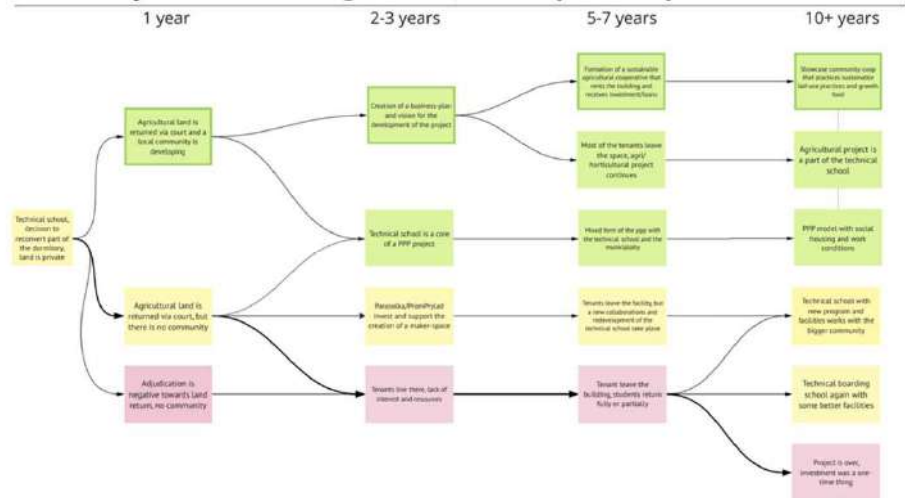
1 year

2-3 years

5-7 years

10+ years

Technical school, decision to reconvert part of the dormitory, land is private

Agricultural land is returned via court and a local community is developing

Agricultural land is returned via court, but there is no community

Adjudication is negative towards land return, no community

Creation of a business-plan and vision for the development of the project

Technical school is a core of a PPP project

Rozvytok/PromPrylad invest and support the creation of a maker-space

Tenants live there, lack of interest and resources

Formation of a sustainable agricultural cooperative that rents the building and receives investment/loans

Most of the tenants leave the space, agro/horticultural project continues

Mixed form of the ppp with the technical school and the municipality

Tenants leave the facility but a new collaborations and redevelopment of the technical school take place

Tenant leave the building, students return fully or partially

Showcase community coop that practices sustainable land-use practices and growth food

Agricultural project is a part of the technical school

PPP model with social housing and work conditions

Technical school with new program and facilities works with the bigger community

Technical boarding school again with some better facilities

Project is over, investment was a one-time thing